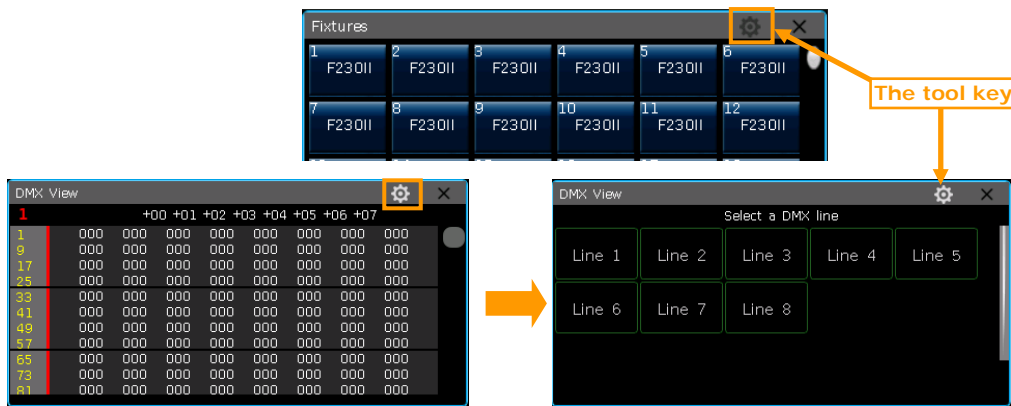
Fixtures

1 F230II
2 F230II
3 F230II
4 F230II
5 F230II
6 F230II
7 F230II
8 F230II
9 F230II
10 F230II
11 F230II
12 F230II

The tool key

DMX View

1

| | +00 | +01 | +02 | +03 | +04 | +05 | +06 | +07 |
|---|---|---|---|---|---|---|---|---|
| 1 | 000 | 000 | 000 | 000 | 000 | 000 | 000 | 000 |
| 9 | 000 | 000 | 000 | 000 | 000 | 000 | 000 | 000 |
| 17 | 000 | 000 | 000 | 000 | 000 | 000 | 000 | 000 |
| 25 | 000 | 000 | 000 | 000 | 000 | 000 | 000 | 000 |
| 33 | 000 | 000 | 000 | 000 | 000 | 000 | 000 | 000 |
| 41 | 000 | 000 | 000 | 000 | 000 | 000 | 000 | 000 |
| 49 | 000 | 000 | 000 | 000 | 000 | 000 | 000 | 000 |
| 57 | 000 | 000 | 000 | 000 | 000 | 000 | 000 | 000 |
| 65 | 000 | 000 | 000 | 000 | 000 | 000 | 000 | 000 |
| 73 | 000 | 000 | 000 | 000 | 000 | 000 | 000 | 000 |
| 81 | 000 | 000 | 000 | 000 | 000 | 000 | 000 | 000 |

DMX View

Select a DMX line

Line 1
Line 2
Line 3
Line 4
Line 5
Line 6
Line 7
Line 8